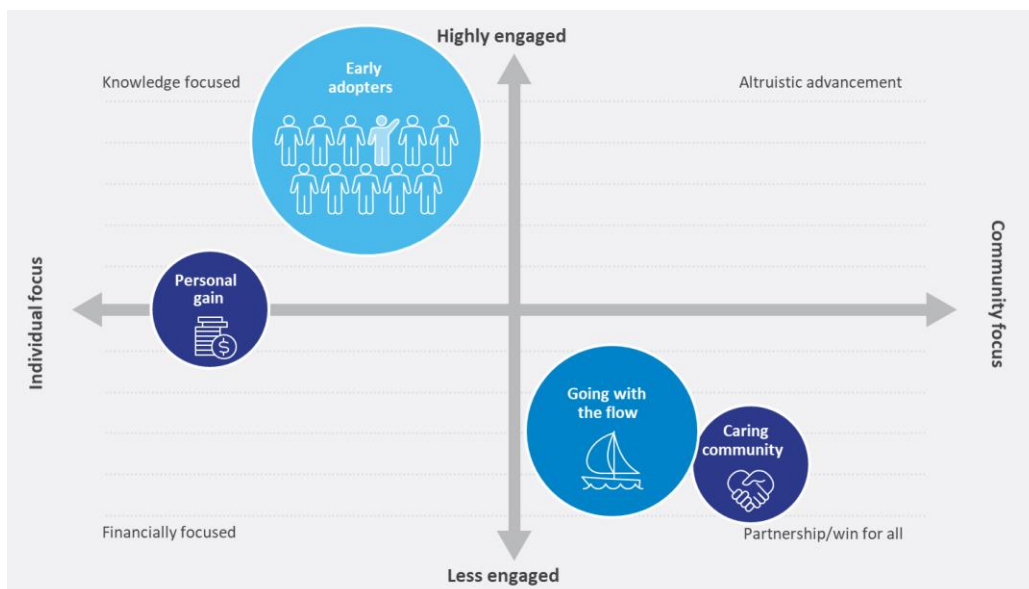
Highly engaged

Knowledge focused

Early adopters

Altruistic advancement

Individual focus

Personal gain

Community focus

Going with the flow

Caring community

Financially focused

Partnership/win for all

Less engaged